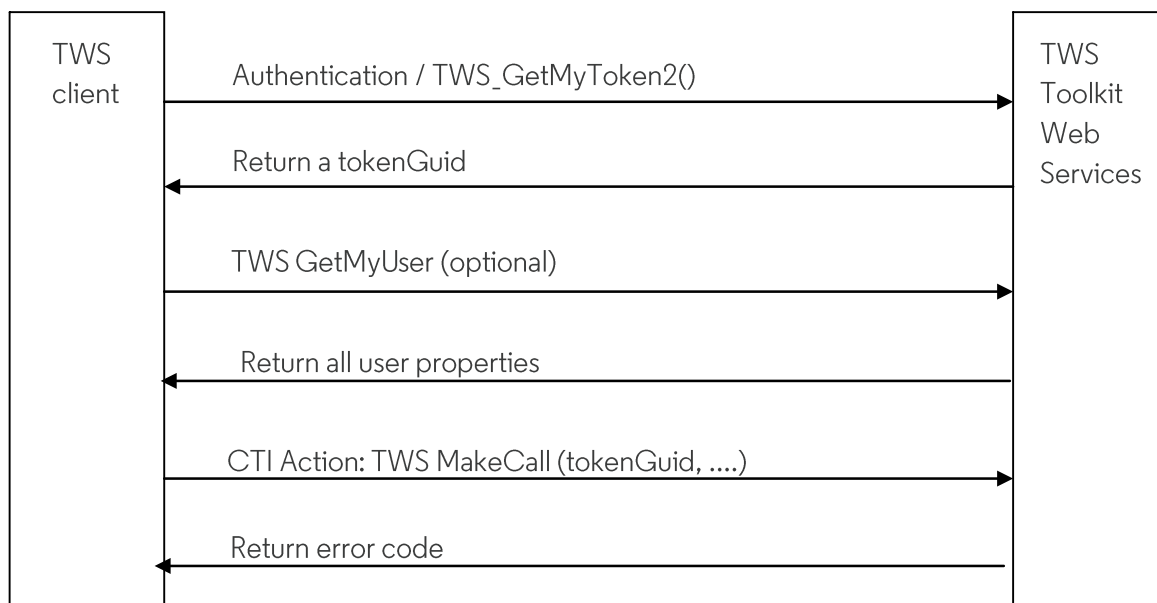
TWS client

Authentication / TWS_GetMyToken2()

TWS Toolkit Web Services

Return a tokenGuid

TWS GetMyUser (optional)

Return all user properties

CTI Action: TWS MakeCall (tokenGuid, ....)

Return error code